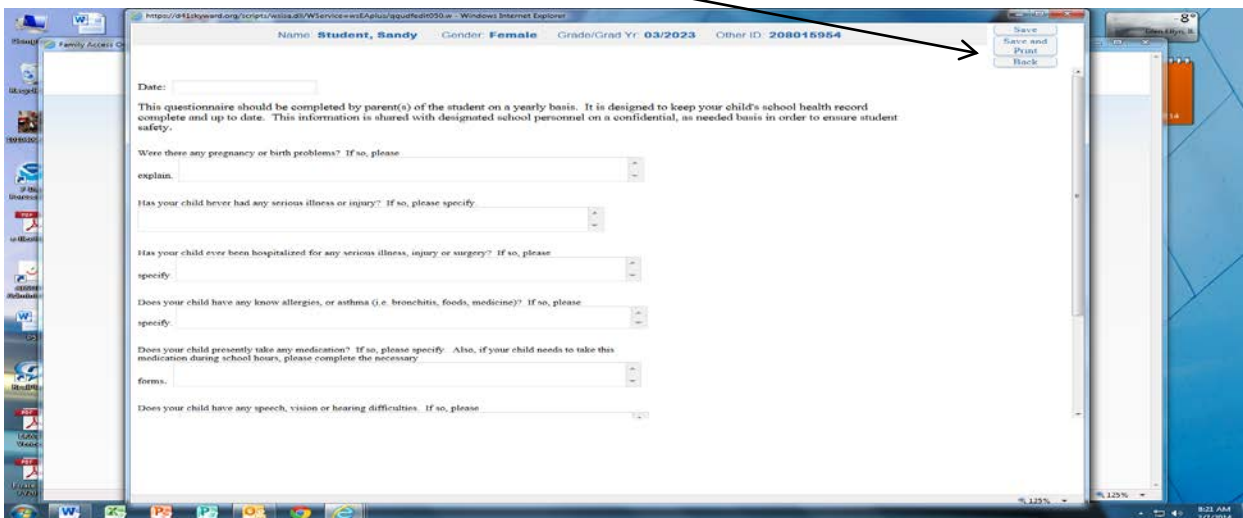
https://d41.skyward.org/scripts/wsisa.dll/WService=wsEAplus/qqudfedit050.w - Windows Internet Explorer

Family Access

Name: Student, Sandy Gender: Female Grade/Grad Yr: 03/2023 Other ID: 208015954

Save
Save and Print
Back

Date:

This questionnaire should be completed by parent(s) of the student on a yearly basis. It is designed to keep your child's school health record complete and up to date. This information is shared with designated school personnel on a confidential, as needed basis in order to ensure student safety.

Were there any pregnancy or birth problems? If so, please explain.

Has your child hever had any serious illness or injury? If so, please specify.

Has your child ever been hospitalized for any serious illness, injury or surgery? If so, please specify.

Does your child have any know allergies, or asthma (i.e. bronchitis, foods, medicine)? If so, please specify.

Does your child presently take any medication? If so, please specify. Also, if your child needs to take this medication during school hours, please complete the necessary forms.

Does your child have any speech, vision or hearing difficulties. If so, please

125%

125%

8:21 AM

8°